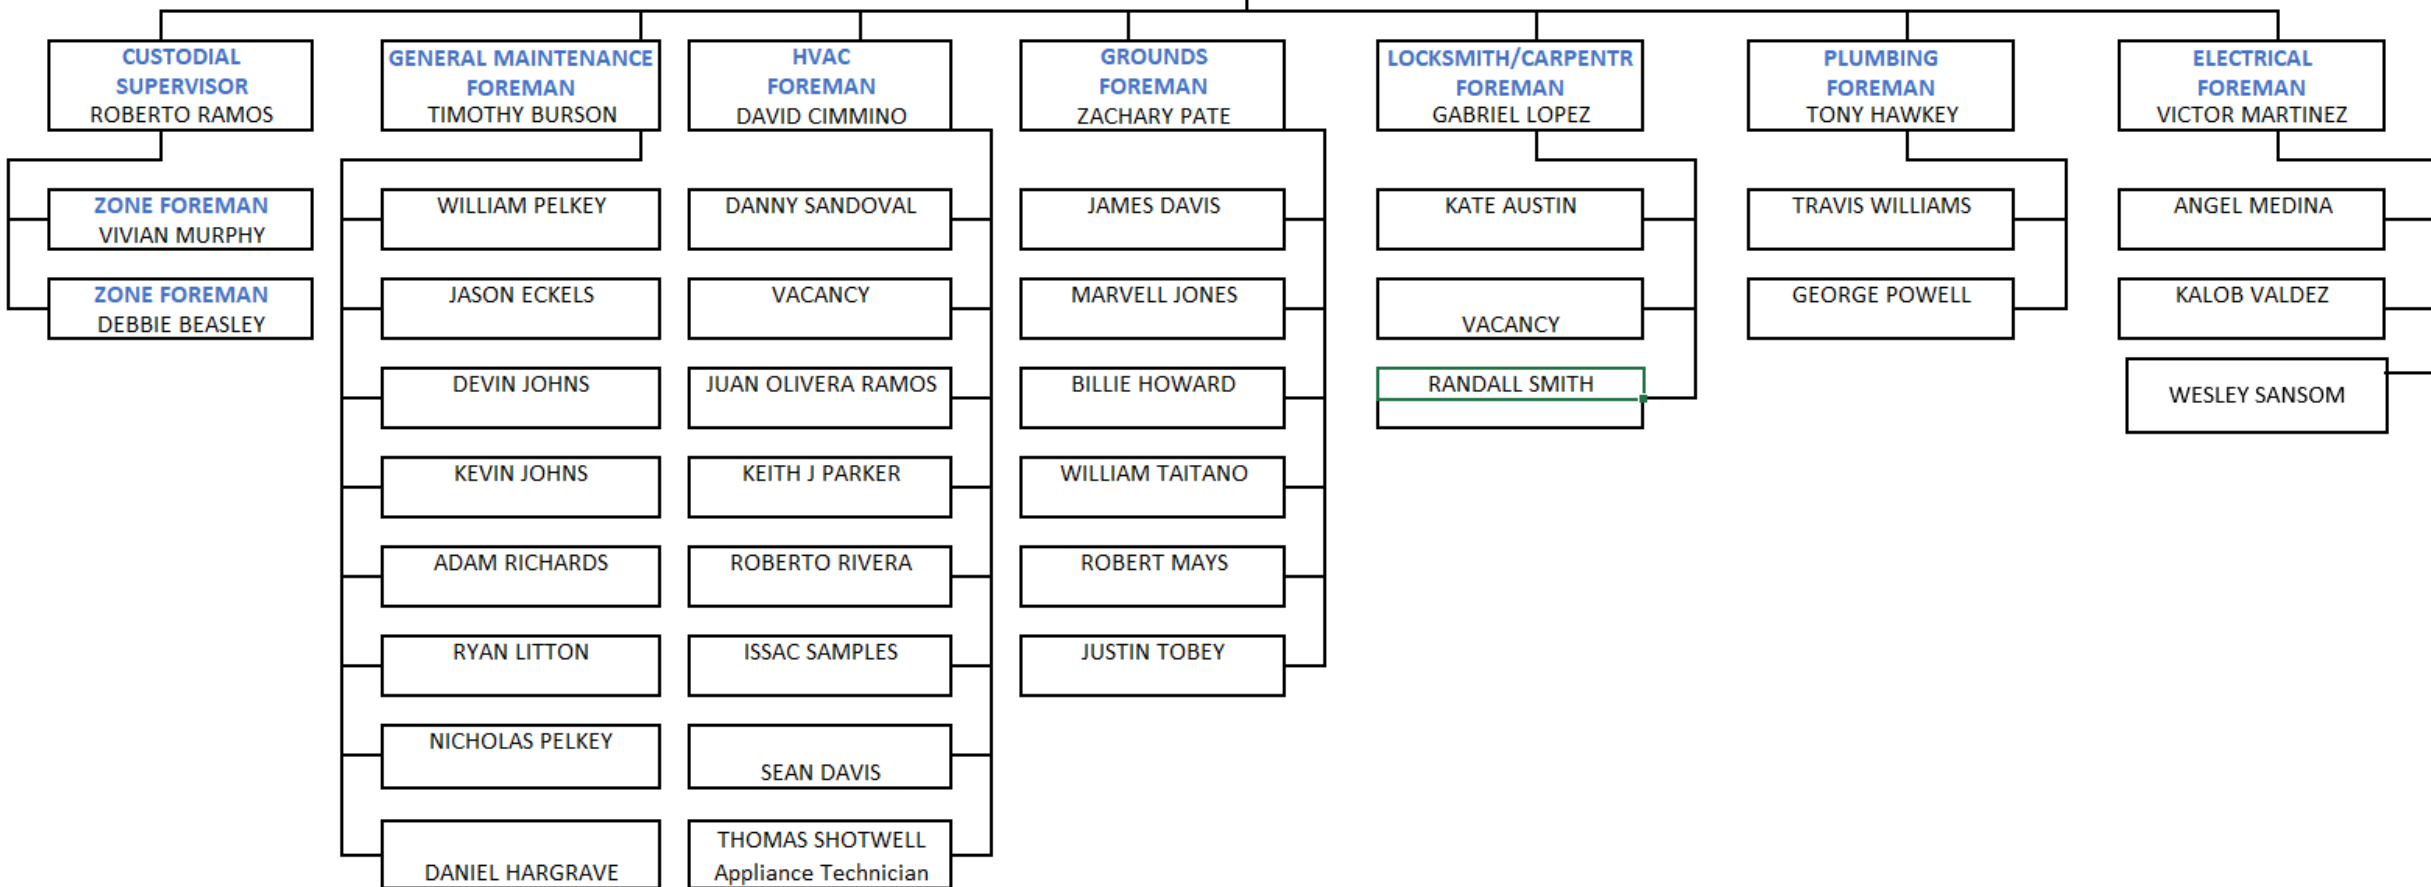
CUSTODIAL SUPERVISOR
ROBERTO RAMOS

ZONE FOREMAN
VIVIAN MURPHY

ZONE FOREMAN
DEBBIE BEASLEY

GENERAL MAINTENANCE FOREMAN
TIMOTHY BURSON

WILLIAM PELKEY

JASON ECKELS

DEVIN JOHNS

KEVIN JOHNS

ADAM RICHARDS

RYAN LITTON

NICHOLAS PELKEY

DANIEL HARGRAVE

HVAC FOREMAN
DAVID CIMMINO

DANNY SANDOVAL

VACANCY

JUAN OLIVERA RAMOS

KEITH J PARKER

ROBERTO RIVERA

ISSAC SAMPLES

SEAN DAVIS

THOMAS SHOTWELL
Appliance Technician

GROUNDS FOREMAN
ZACHARY PATE

JAMES DAVIS

MARVELL JONES

BILLIE HOWARD

WILLIAM TAITANO

ROBERT MAYS

JUSTIN TOBEY

LOCKSMITH/CARPENTR FOREMAN
GABRIEL LOPEZ

KATE AUSTIN

VACANCY

RANDALL SMITH

PLUMBING FOREMAN
TONY HAWKEY

TRAVIS WILLIAMS

GEORGE POWELL

ELECTRICAL FOREMAN
VICTOR MARTINEZ

ANGEL MEDINA

KALOB VALDEZ

WESLEY SANSOM